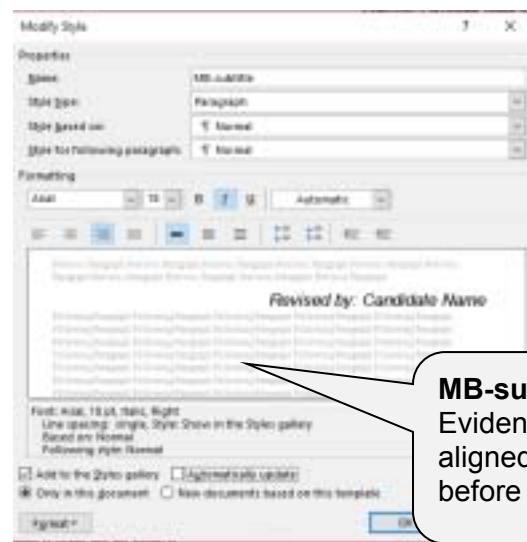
Modify Style ? X

Properties

Name: MB-subtitle

Style type: Paragraph

Style based on: ¶ Normal

Style for following paragraph: ¶ Normal

Formatting

Arial 11 B I U Automatic

Revised by: Candidate Name

Font: Arial, 11 pt, Italic, Right
Line spacing: single, Style: Show in the Styles gallery
Based on: Normal
Following style: Normal

Add to the Styles gallery Automatically update

Only in this document New documents based on this template

Format OK

MB-su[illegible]
Eviden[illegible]
aligned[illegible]
before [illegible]